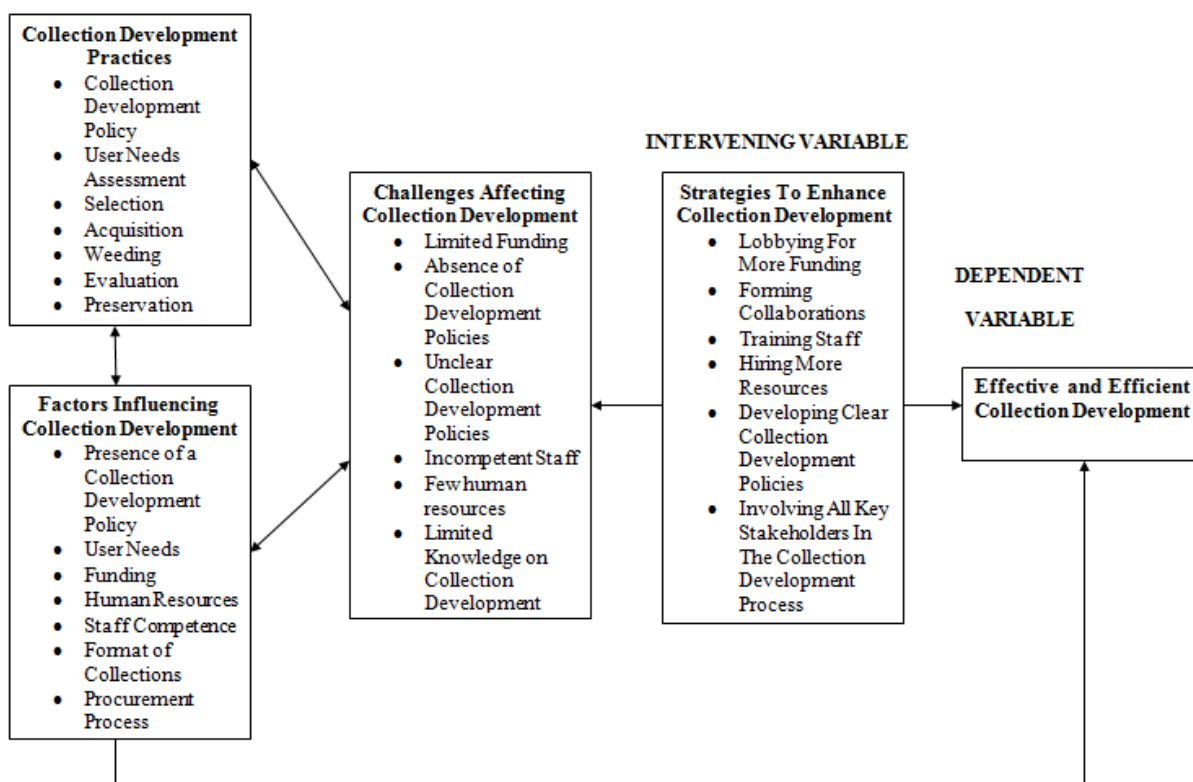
**Collection Development Practices**
- Collection Development Policy
- User Needs Assessment
- Selection
- Acquisition
- Weeding
- Evaluation
- Preservation

**Factors Influencing Collection Development**
- Presence of a Collection Development Policy
- User Needs
- Funding
- Human Resources
- Staff Competence
- Format of Collections
- Procurement Process

**Challenges Affecting Collection Development**
- Limited Funding
- Absence of Collection Development Policies
- Unclear Collection Development Policies
- Incompetent Staff
- Few human resources
- Limited Knowledge on Collection Development

INTERVENING VARIABLE

**Strategies To Enhance Collection Development**
- Lobbying For More Funding
- Forming Collaborations
- Training Staff
- Hiring More Resources
- Developing Clear Collection Development Policies
- Involving All Key Stakeholders In The Collection Development Process

DEPENDENT

VARIABLE

**Effective and Efficient Collection Development**